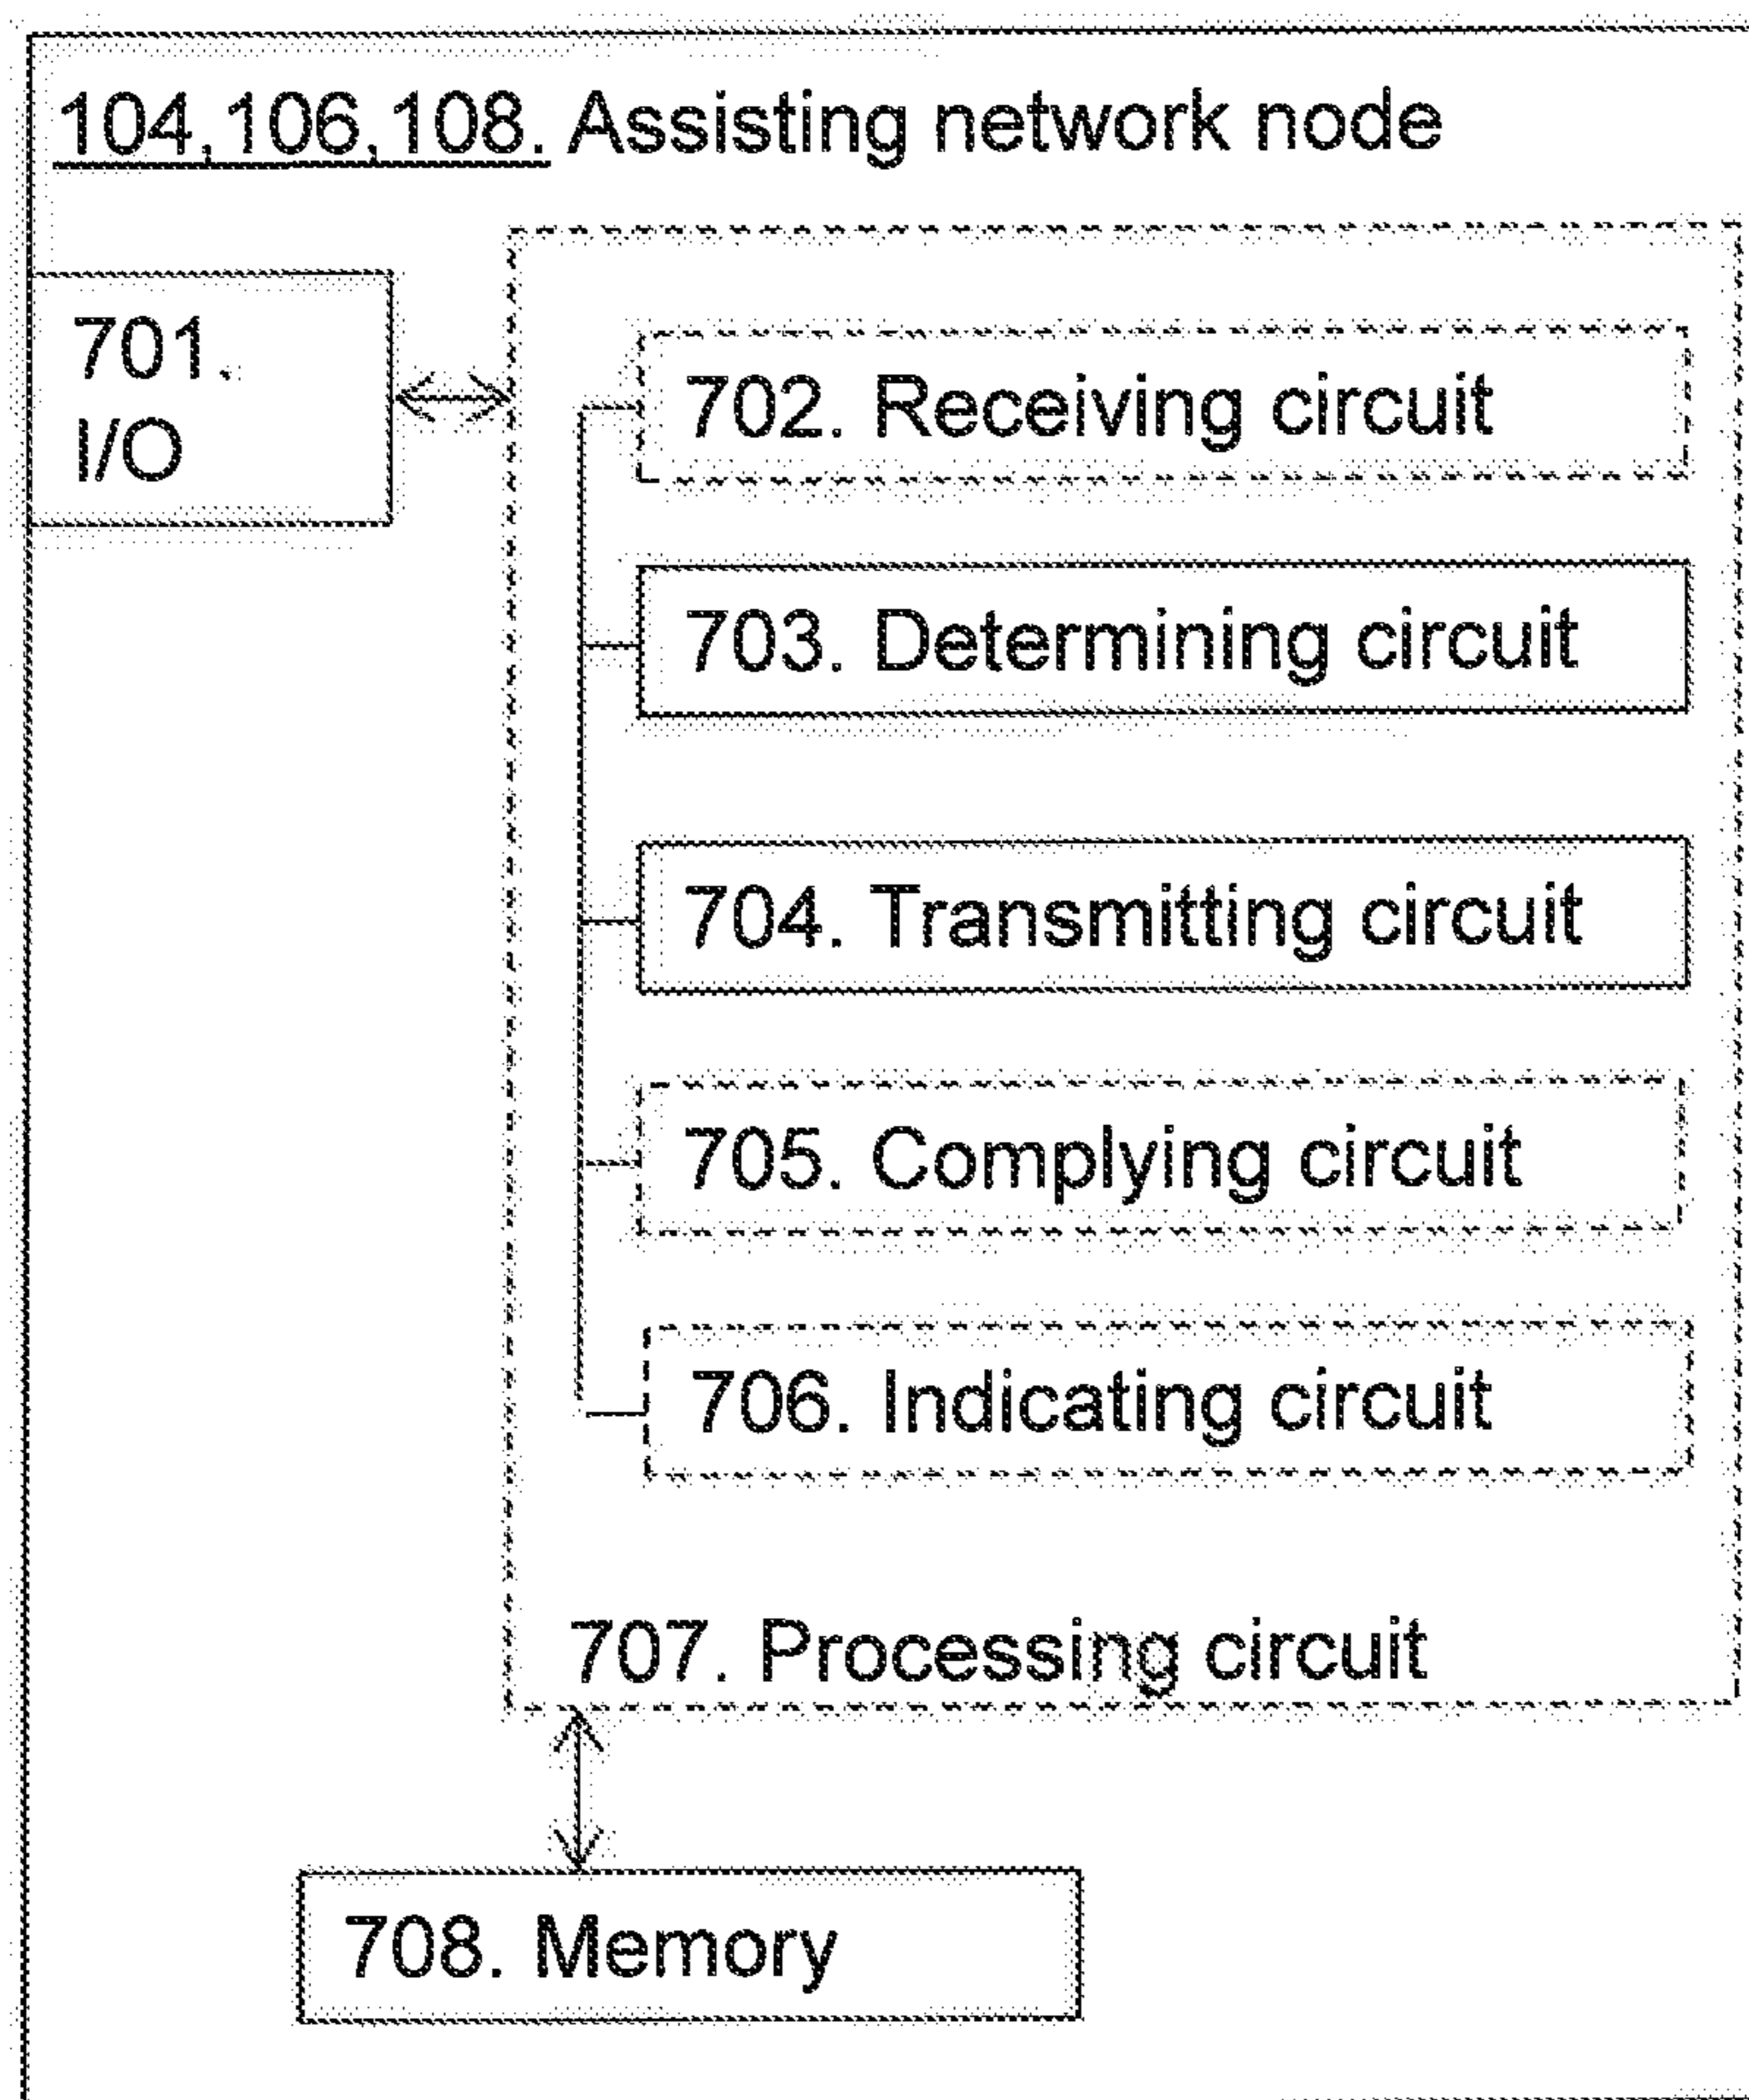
104,106,108. Assisting network node

701.
I/O

702. Receiving circuit

703. Determining circuit

704. Transmitting circuit

705. Complying circuit

706. Indicating circuit

707. Processing circuit

708. Memory